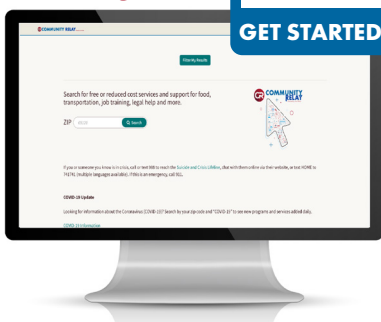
GET STARTED

COMMUNITY RELAY

Filter My Results

Search for free or reduced cost services and support for food, transportation, job training, legal help and more.

COMMUNITY RELAY

ZIP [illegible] Search

If you or someone you know is in crisis, call or text 988 to reach the Suicide and Crisis Lifeline, chat with them online via their website, or text HOME to 741741 (multiple languages available). If this is an emergency, call 911.

COVID-19 Update

Looking for information about the Coronavirus (COVID-19)? Search by your zip code and "COVID-19" to see new programs and services added daily.

COVID-19 Information